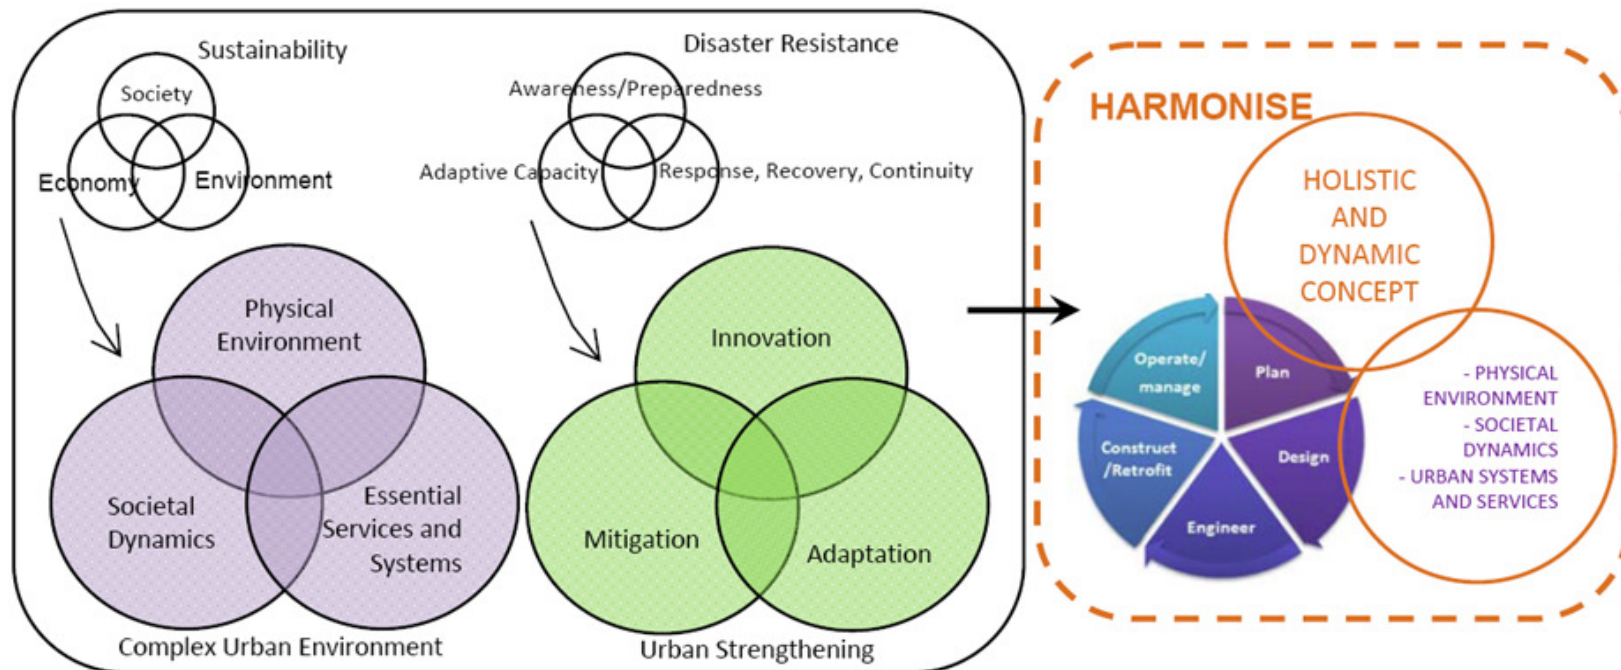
Sustainability

Society

Economy

Environment

Physical Environment

Societal Dynamics

Essential Services and Systems

Complex Urban Environment

Disaster Resistance

Awareness/Preparedness

Adaptive Capacity

Response, Recovery, Continuity

Innovation

Mitigation

Adaptation

Urban Strengthening

HARMONISE

HOLISTIC AND DYNAMIC CONCEPT

Operate/ manage

Plan

Design

Engineer

Construct /Retrofit

- PHYSICAL ENVIRONMENT
- SOCIETAL DYNAMICS
- URBAN SYSTEMS AND SERVICES